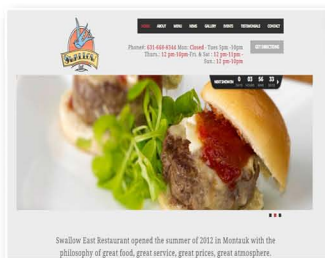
HOME ABOUT MENU WINE GALLERY EVENTS TESTIMONIALS CONTACT

Phone: 631-668-8344 Mon: Closed - Tues 5pm-10pm Thurs.: 12 pm-10pm Fri. & Sat: 12 pm-11pm Sun.: 12 pm-10pm

GET DIRECTIONS

NEXT SHOW IN 0 05 56 35

Swallow East Restaurant opened the summer of 2012 in Montauk with the philosophy of great food, great service, great prices, great atmosphere.